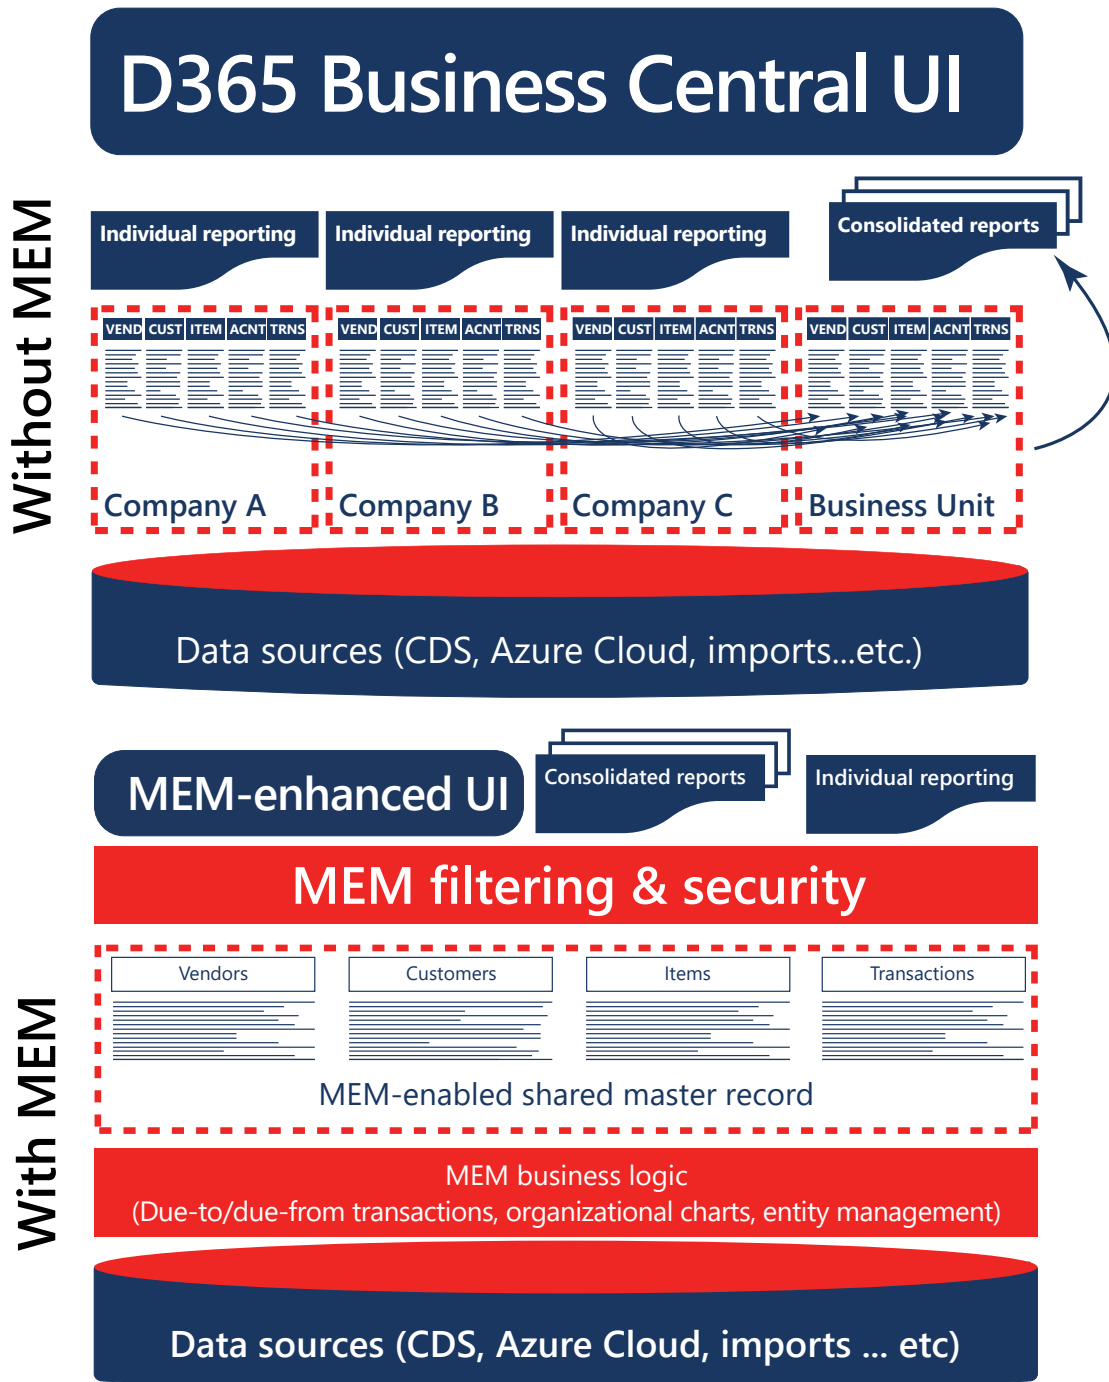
D365 Business Central UI

Without MEM

Individual reporting

Individual reporting

Individual reporting

Consolidated reports

| VEND | CUST | ITEM | ACNT | TRNS |
|---|---|---|---|---|

Company A

| VEND | CUST | ITEM | ACNT | TRNS |
|---|---|---|---|---|

Company B

| VEND | CUST | ITEM | ACNT | TRNS |
|---|---|---|---|---|

Company C

| VEND | CUST | ITEM | ACNT | TRNS |
|---|---|---|---|---|

Business Unit

Data sources (CDS, Azure Cloud, imports...etc.)

With MEM

MEM-enhanced UI

Consolidated reports

Individual reporting

MEM filtering & security

Vendors

Customers

Items

Transactions

MEM-enabled shared master record

MEM business logic
(Due-to/due-from transactions, organizational charts, entity management)

Data sources (CDS, Azure Cloud, imports ... etc)